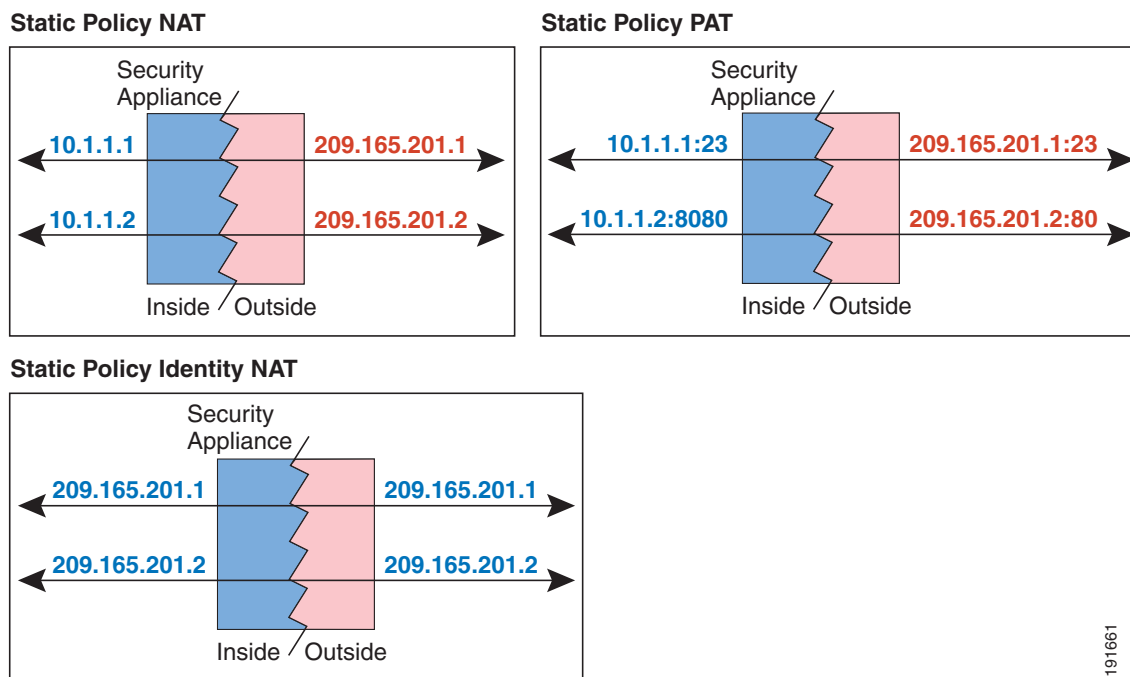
Static Policy NAT

Security Appliance

10.1.1.1

209.165.201.1

10.1.1.2

209.165.201.2

Inside

Outside

Static Policy PAT

Security Appliance

10.1.1.1:23

209.165.201.1:23

10.1.1.2:8080

209.165.201.2:80

Inside

Outside

Static Policy Identity NAT

Security Appliance

209.165.201.1

209.165.201.1

209.165.201.2

209.165.201.2

Inside

Outside

191661